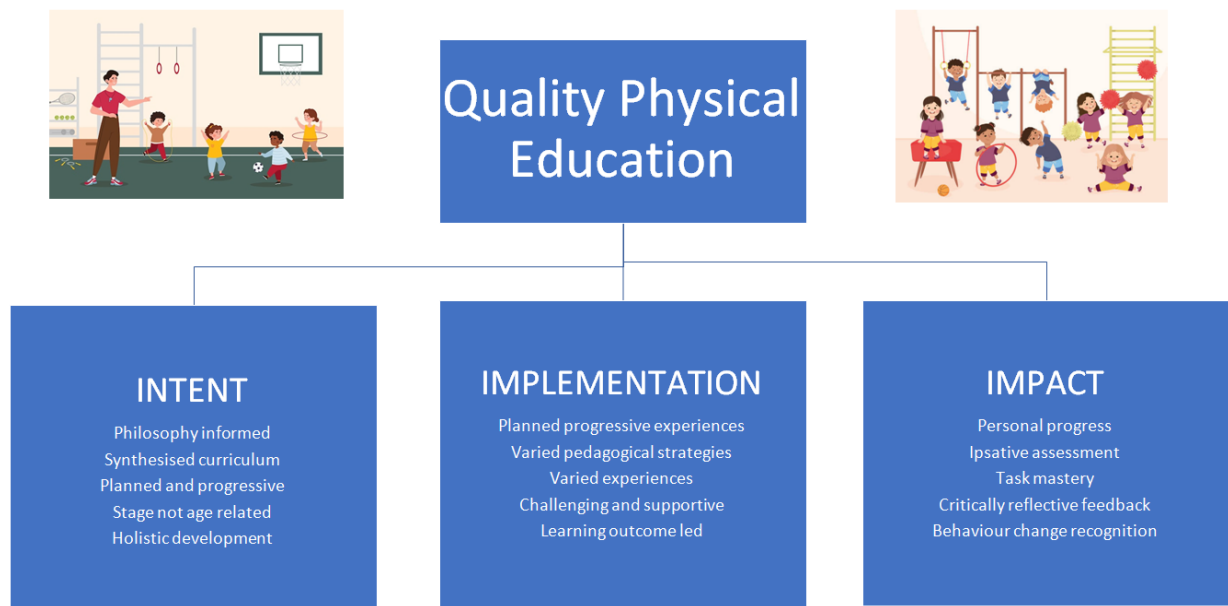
Quality Physical Education

INTENT
Philosophy informed
Synthesised curriculum
Planned and progressive
Stage not age related
Holistic development

IMPLEMENTATION
Planned progressive experiences
Varied pedagogical strategies
Varied experiences
Challenging and supportive
Learning outcome led

IMPACT
Personal progress
Ipsative assessment
Task mastery
Critically reflective feedback
Behaviour change recognition